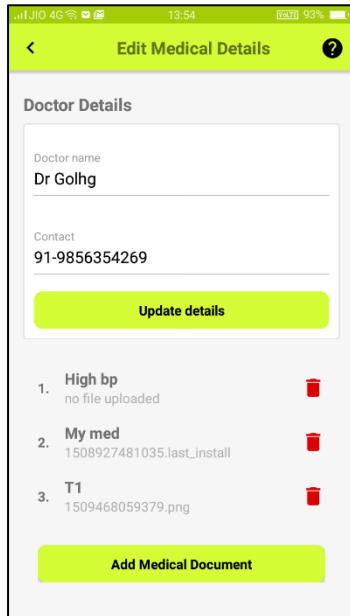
JIO 4G 13:54 VoLTE 93%

Edit Medical Details

Doctor Details

Doctor name
Dr Golhg

Contact
91-9856354269

Update details

1. High bp
no file uploaded

2. My med
1508927481035.last_install

3. T1
1509468059379.png

Add Medical Document